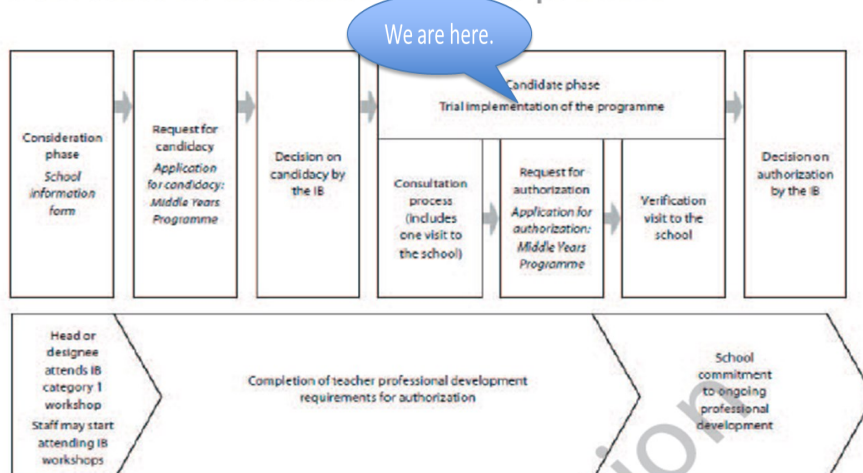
We are here.

Consideration phase
School information form

Request for candidacy
Application for candidacy: Middle Years Programme

Decision on candidacy by the IB

Candidate phase
Trial implementation of the programme

Consultation process (includes one visit to the school)

Request for authorization
Application for authorization: Middle Years Programme

Verification visit to the school

Decision on authorization by the IB

Head or designee attends IB category 1 workshop
Staff may start attending IB workshops

Completion of teacher professional development requirements for authorization

School commitment to ongoing professional development